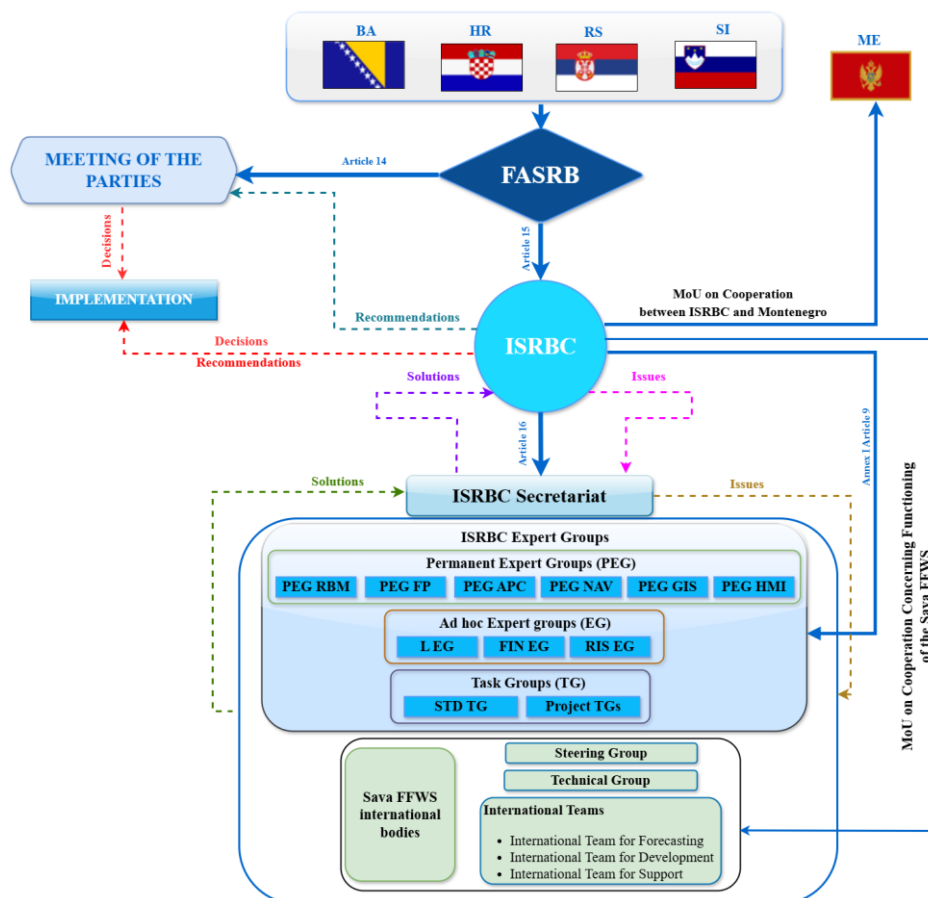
BA
HR
RS
SI
ME

MEETING OF THE PARTIES

Article 14

FASRB

Article 15

Decisions

IMPLEMENTATION

Recommendations

MoU on Cooperation between ISRBC and Montenegro

ISRBC

Decisions
Recommendations

Solutions
Issues

Annex I Article 9

Article 16

Solutions
ISRBC Secretariat
Issues

ISRBC Expert Groups
Permanent Expert Groups (PEG)

| PEG RBM | PEG FP | PEG APC | PEG NAV | PEG GIS | PEG HMI |
|---|---|---|---|---|---|

Ad hoc Expert groups (EG)

| L EG | FIN EG | RIS EG |
|---|---|---|

Task Groups (TG)

| STD TG | Project TGs |
|---|---|

Sava FFWS international bodies

Steering Group
Technical Group
International Teams
• International Team for Forecasting
• International Team for Development
• International Team for Support

MoU on Cooperation Concerning Functioning of the Sava FFWS